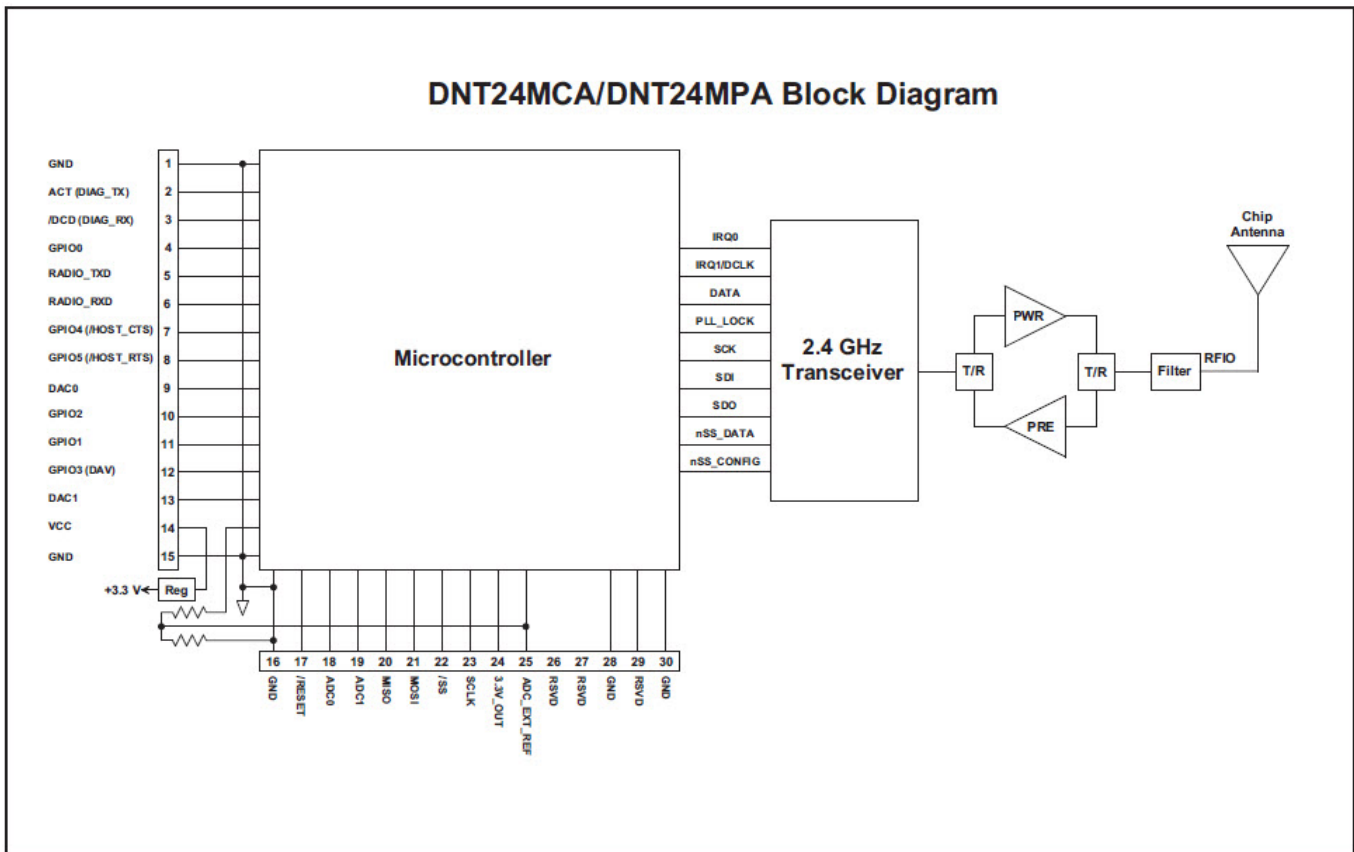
DNT24MCA/DNT24MPA Block Diagram

GND 1
ACT (DIAG_TX) 2
/DCD (DIAG_RX) 3
GPIO0 4
RADIO_TXD 5
RADIO_RXD 6
GPIO4 (/HOST_CTS) 7
GPIO5 (/HOST_RTS) 8
DAC0 9
GPIO2 10
GPIO1 11
GPIO3 (DAV) 12
DAC1 13
VCC 14
GND 15

+3.3 V
Reg

Microcontroller

IRQ0
IRQ1/DCLK
DATA
PLL_LOCK
SCK
SDI
SDO
nSS_DATA
nSS_CONFIG

2.4 GHz Transceiver

T/R
PWR
PRE
T/R
Filter
RFIO
Chip Antenna

16 GND
17 /RESET
18 ADC0
19 ADC1
20 MISO
21 MOSI
22 /SS
23 SCLK
24 3.3V_OUT
25 ADC_EXT_REF
26 RSVD
27 RSVD
28 GND
29 RSVD
30 GND